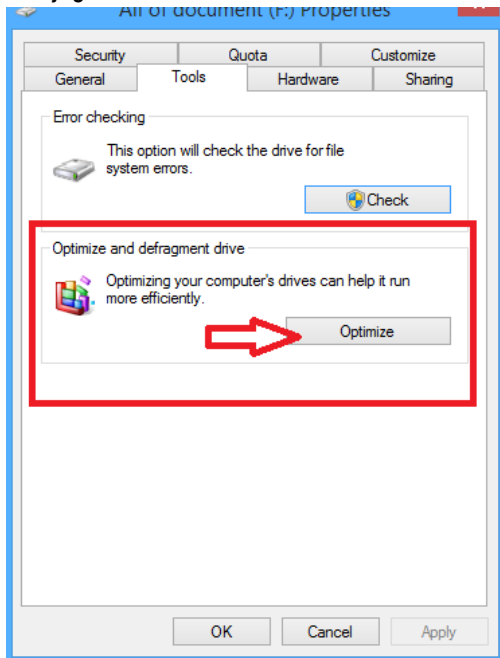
All of document (F:) Properties

Security
Quota
Customize
General
Tools
Hardware
Sharing

Error checking

This option will check the drive for file system errors.

Check

Optimize and defragment drive

Optimizing your computer's drives can help it run more efficiently.

Optimize

OK
Cancel
Apply